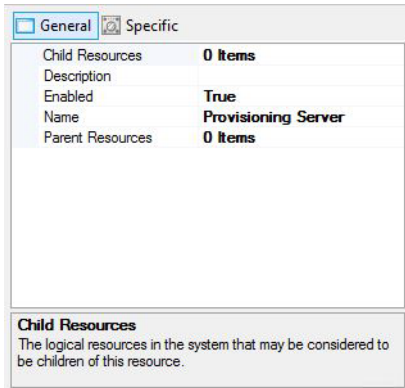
General Specific

| | |
|---|---|
| Child Resources | 0 Items |
| Description | |
| Enabled | True |
| Name | Provisioning Server |
| Parent Resources | 0 Items |

Child Resources
The logical resources in the system that may be considered to be children of this resource.